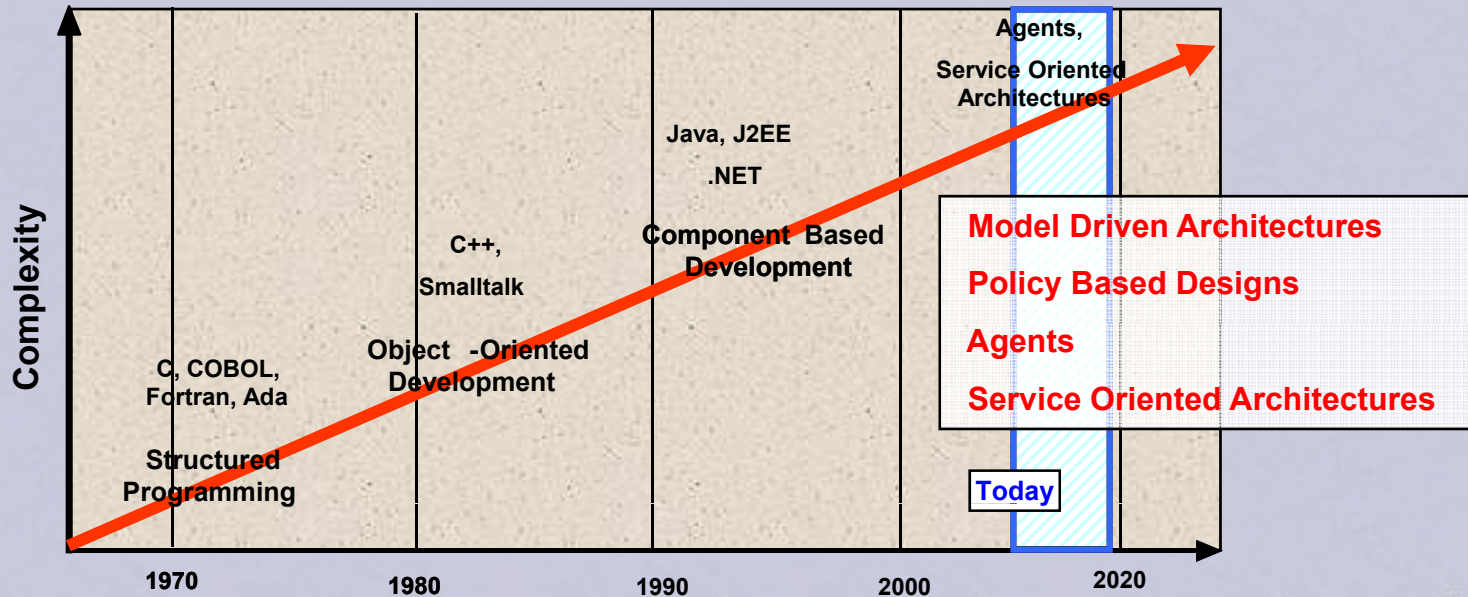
Complexity

Agents,

Service Oriented Architectures

Java, J2EE

.NET

Component Based Development

C++,

Smalltalk

Object -Oriented Development

C, COBOL, Fortran, Ada

Structured Programming

Model Driven Architectures

Policy Based Designs

Agents

Service Oriented Architectures

Today

1970

1980

1990

2000

2020